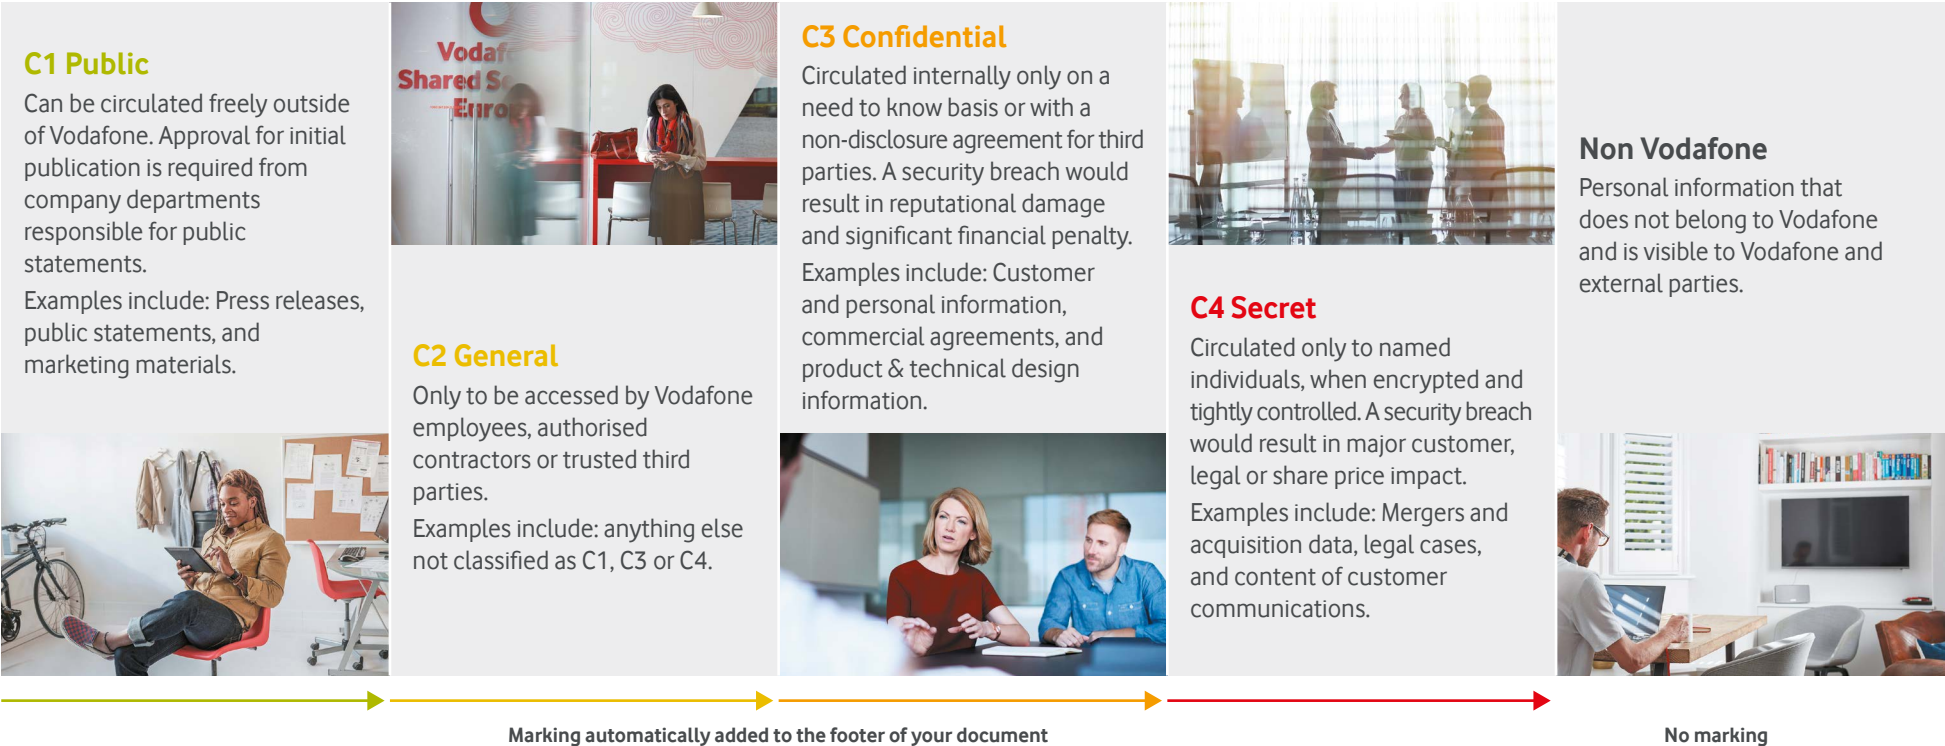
C1 Public
Can be circulated freely outside of Vodafone. Approval for initial publication is required from company departments responsible for public statements.

Examples include: Press releases, public statements, and marketing materials.

Vodaf
Shared S
Euro

C2 General
Only to be accessed by Vodafone employees, authorised contractors or trusted third parties.

Examples include: anything else not classified as C1, C3 or C4.

C3 Confidential
Circulated internally only on a need to know basis or with a non-disclosure agreement for third parties. A security breach would result in reputational damage and significant financial penalty.

Examples include: Customer and personal information, commercial agreements, and product & technical design information.

C4 Secret
Circulated only to named individuals, when encrypted and tightly controlled. A security breach would result in major customer, legal or share price impact.

Examples include: Mergers and acquisition data, legal cases, and content of customer communications.

Non Vodafone
Personal information that does not belong to Vodafone and is visible to Vodafone and external parties.

Marking automatically added to the footer of your document

No marking